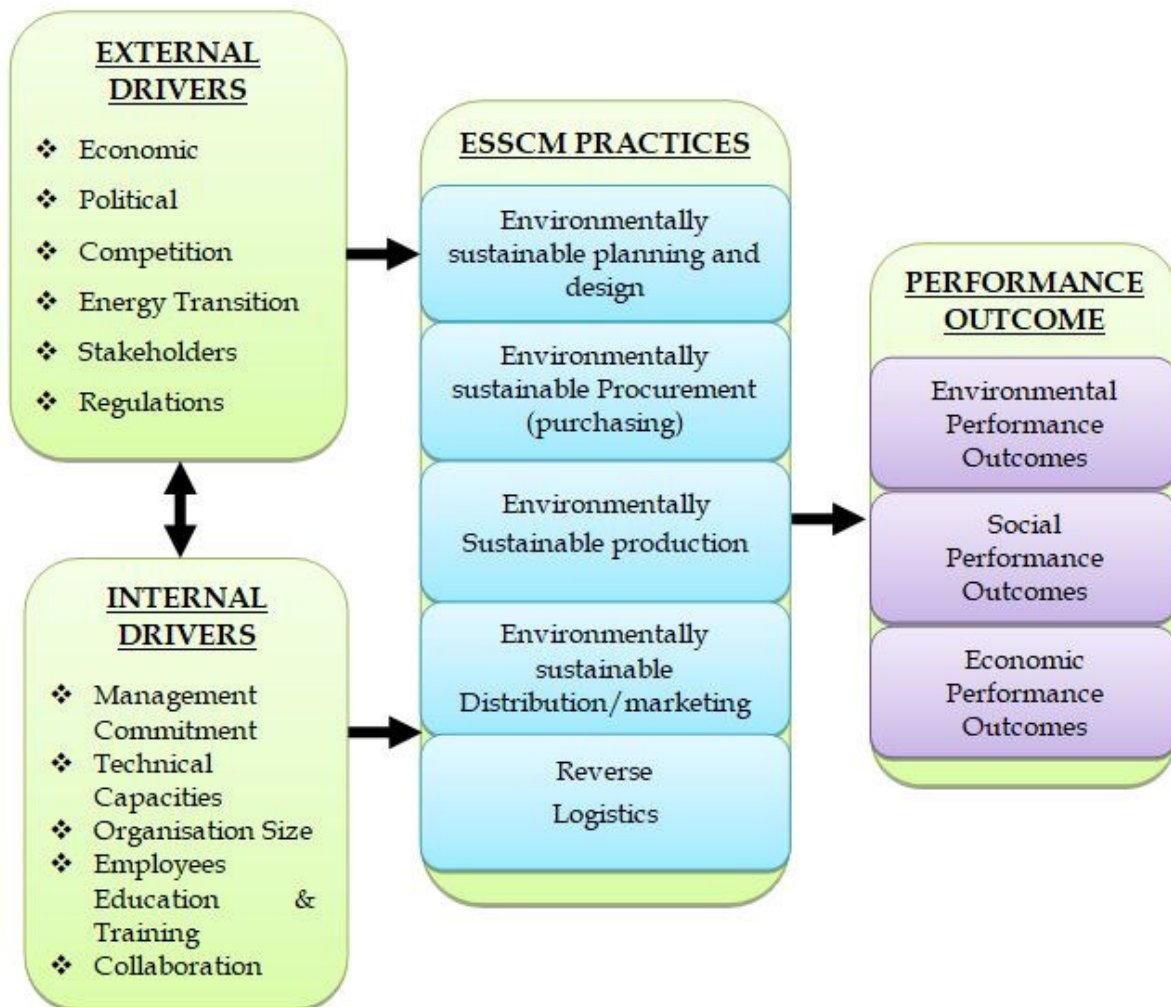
EXTERNAL DRIVERS

❖ Economic
❖ Political
❖ Competition
❖ Energy Transition
❖ Stakeholders
❖ Regulations

INTERNAL DRIVERS

❖ Management Commitment
❖ Technical Capacities
❖ Organisation Size
❖ Employees Education & Training
❖ Collaboration

ESSCM PRACTICES

Environmentally sustainable planning and design

Environmentally sustainable Procurement (purchasing)

Environmentally Sustainable production

Environmentally sustainable Distribution/marketing

Reverse Logistics

PERFORMANCE OUTCOME

Environmental Performance Outcomes

Social Performance Outcomes

Economic Performance Outcomes